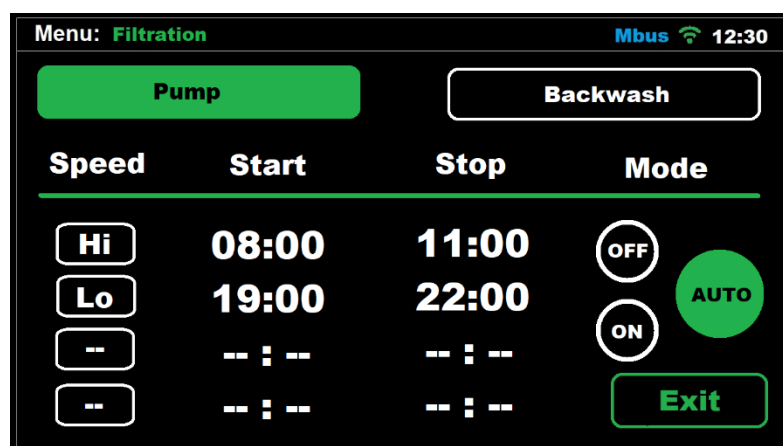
Menu: Filtration

Mbus 12:30

Pump

Backwash

| Speed | Start | Stop |
|---|---|---|
| Hi | 08:00 | 11:00 |
| Lo | 19:00 | 22:00 |
| -- | -- : -- | -- : -- |
| -- | -- : -- | -- : -- |

Mode

OFF

AUTO

ON

Exit